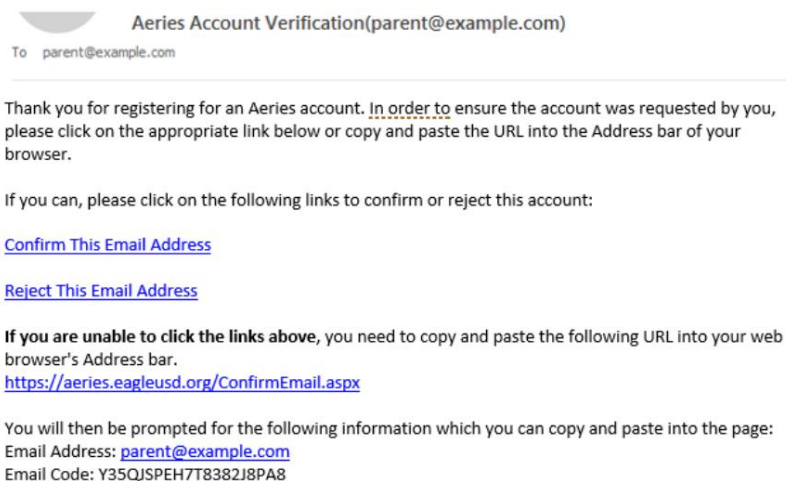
Aeries Account Verification(parent@example.com)

To parent@example.com

Thank you for registering for an Aeries account. In order to ensure the account was requested by you, please click on the appropriate link below or copy and paste the URL into the Address bar of your browser.

If you can, please click on the following links to confirm or reject this account:

Confirm This Email Address

Reject This Email Address

**If you are unable to click the links above**, you need to copy and paste the following URL into your web browser's Address bar.
https://aeries.eagleusd.org/ConfirmEmail.aspx

You will then be prompted for the following information which you can copy and paste into the page:
Email Address: parent@example.com
Email Code: Y35QJSPEH7T8382J8PA8